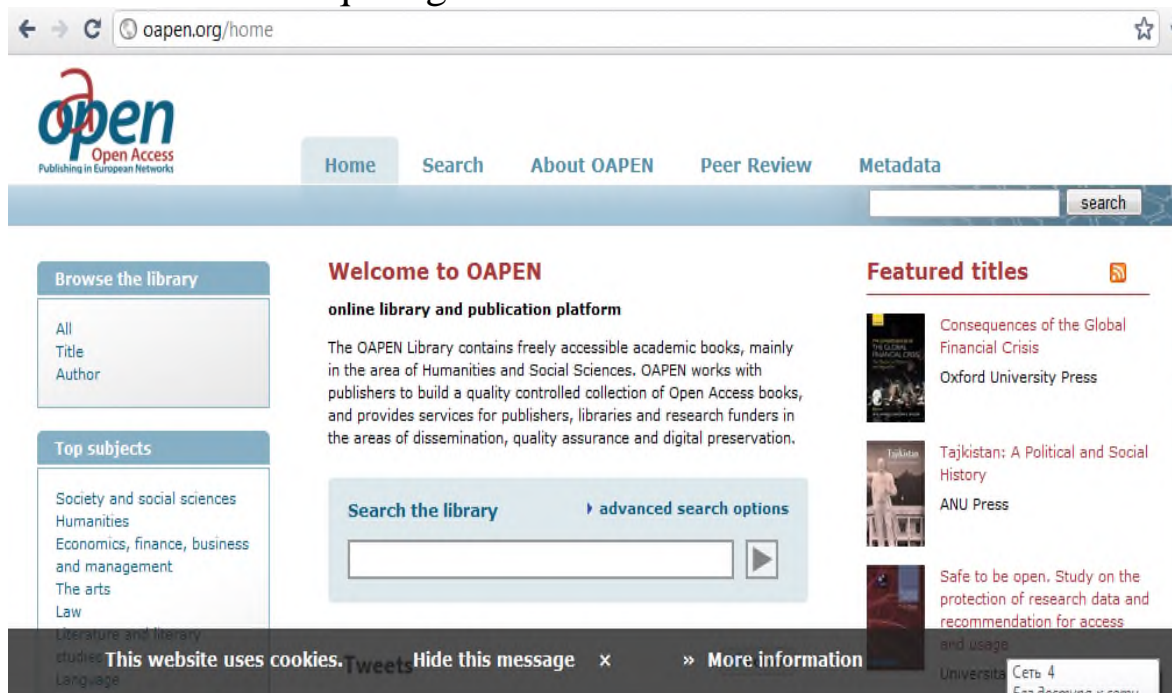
oapen.org/home

oapen
Open Access
Publishing in European Networks

Home Search About OAPEN Peer Review Metadata

search

Browse the library

All
Title
Author

Top subjects

Society and social sciences
Humanities
Economics, finance, business and management
The arts
Law
Literature and literary studies
Language

Welcome to OAPEN

online library and publication platform

The OAPEN Library contains freely accessible academic books, mainly in the area of Humanities and Social Sciences. OAPEN works with publishers to build a quality controlled collection of Open Access books, and provides services for publishers, libraries and research funders in the areas of dissemination, quality assurance and digital preservation.

Search the library

advanced search options

Tweets

Featured titles

Consequences of the Global Financial Crisis
Oxford University Press

Tajkistan: A Political and Social History
ANU Press

Safe to be open. Study on the protection of research data and recommendation for access and usage
Universita

This website uses cookies. Hide this message × » More information

Сеть 4
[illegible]